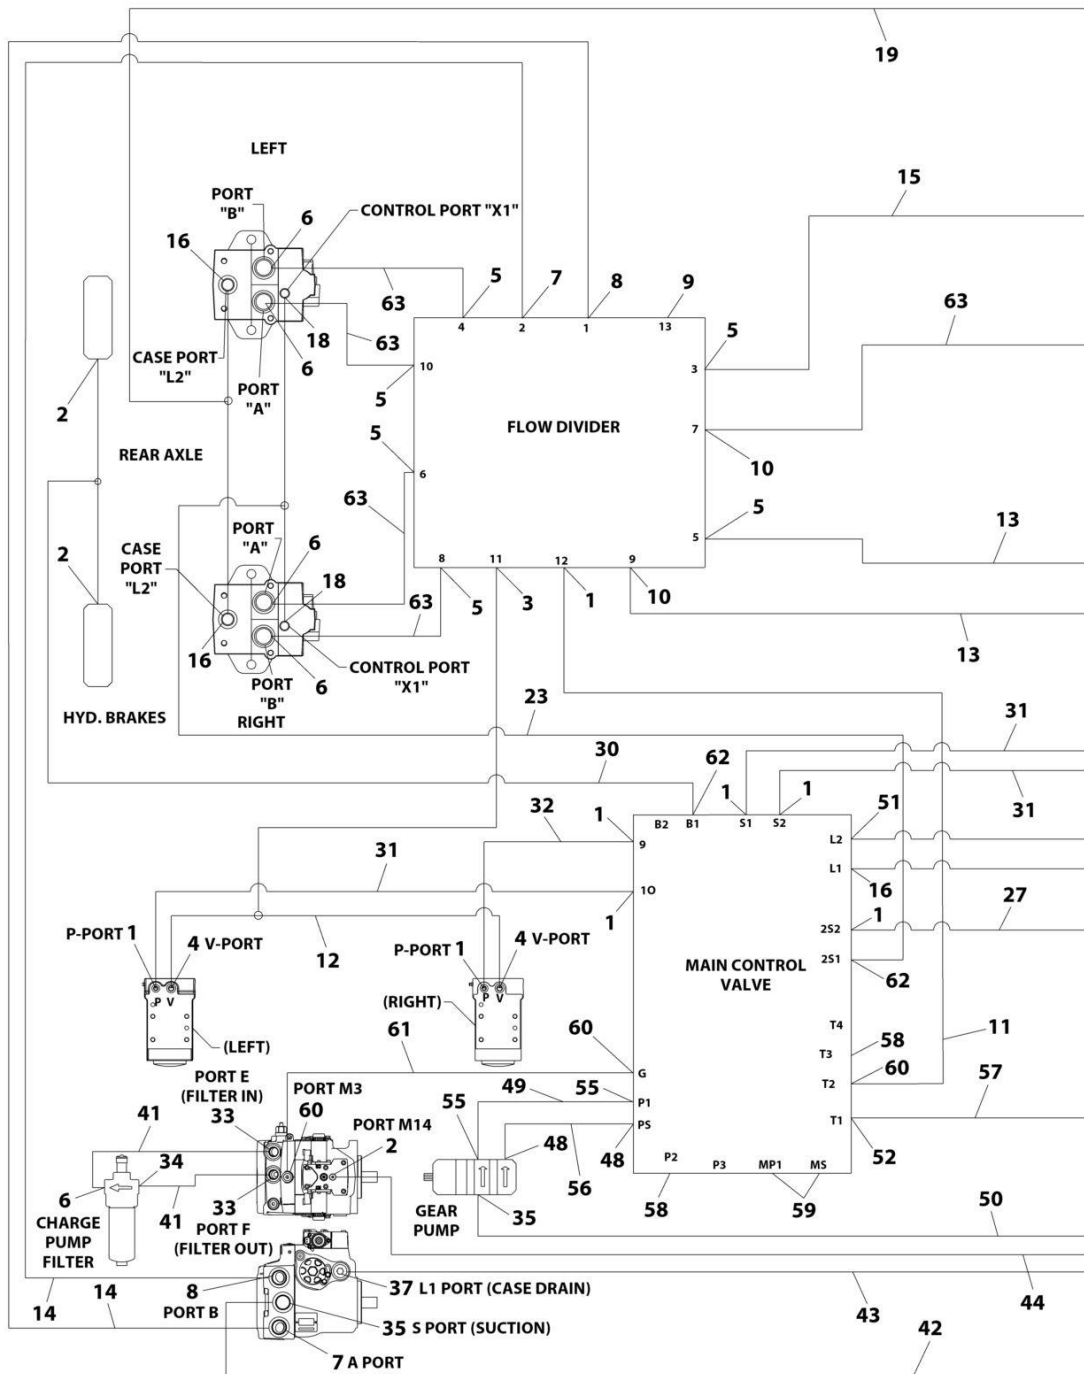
19

LEFT

15

PORT "B"

6

CONTROL PORT "X1"

16

63

5

7

8

9

63

4

2

1

13

5

18

63

CASE PORT "L2"

6

10

3

PORT "A"

5

2

FLOW DIVIDER

REAR AXLE

5

7

10

6

63

5

PORT "A"

5

13

CASE PORT "L2"

6

2

18

8

11

12

9

63

5

3

1

10

16

CONTROL PORT "X1"

13

PORT "B"

6

RIGHT

HYD. BRAKES

23

31

30

62

1

1

31

32

B2

B1

S1

S2

1

51

9

L2

31

L1

16

1O

27

P-PORT 1

4 V-PORT

1

12

P-PORT 1

4 V-PORT

2S2

1

P V

P V

MAIN CONTROL VALVE

2S1

62

(RIGHT)

(LEFT)

60

61

T4

11

58

PORT E (FILTER IN)

PORT M3

T3

G

60

T2

55

57

41

33

60

49

55

P1

PORT M14

PS

T1

34

2

48

48

52

P2

P3

MP1

MS

6

41

56

CHARGE PUMP FILTER

33

GEAR PUMP

35

58

59

50

PORT F (FILTER OUT)

8

37 L1 PORT (CASE DRAIN)

44

14

14

PORT B

43

35 S PORT (SUCTION)

42

7 A PORT